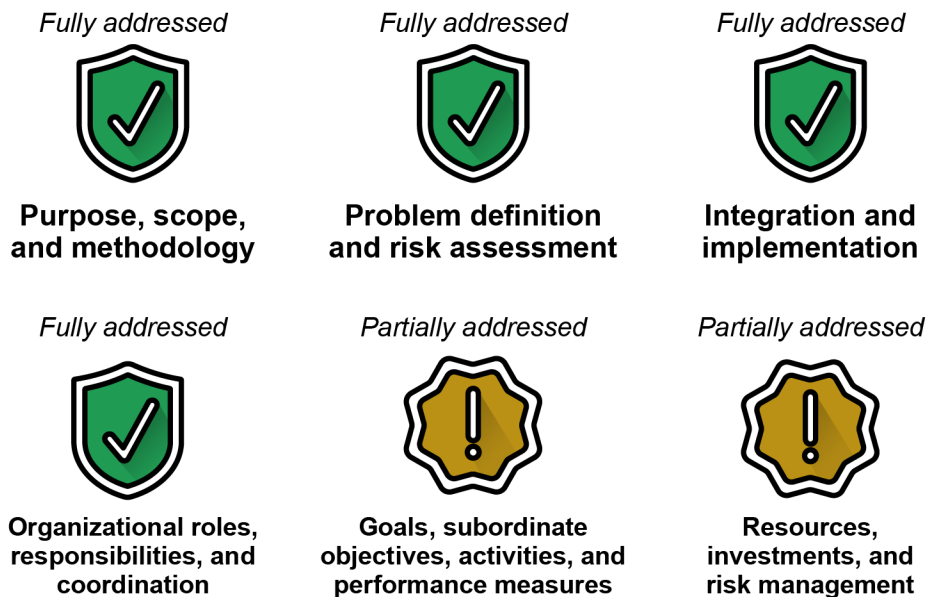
Fully addressed

Purpose, scope, and methodology

Fully addressed

Problem definition and risk assessment

Fully addressed

Integration and implementation

Fully addressed

Organizational roles, responsibilities, and coordination

Partially addressed

Goals, subordinate objectives, activities, and performance measures

Partially addressed

Resources, investments, and risk management